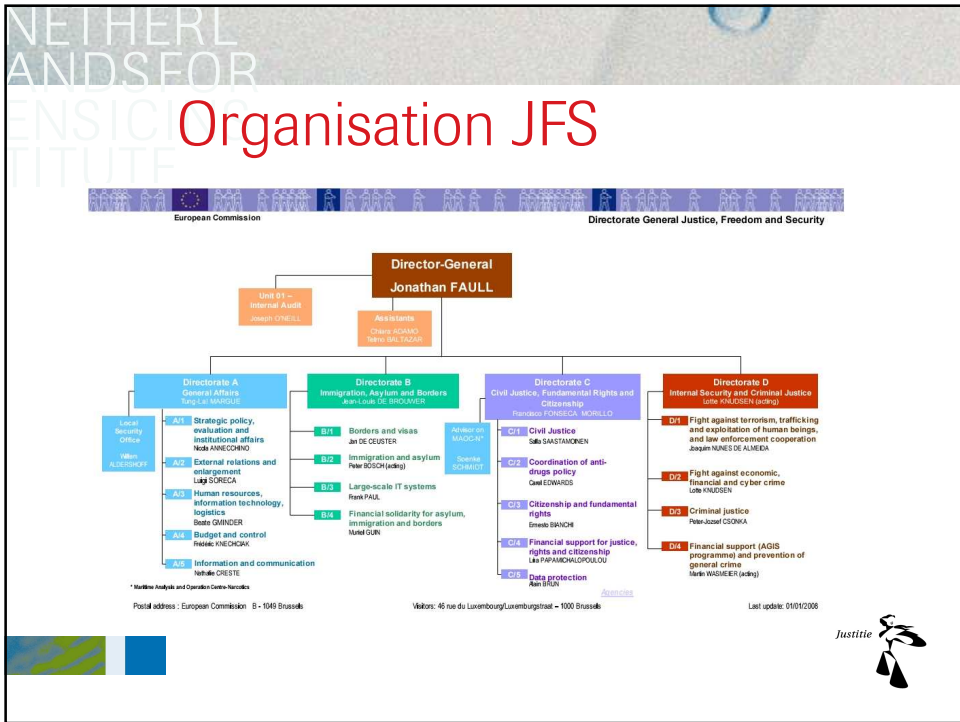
NETHERLANDSFORENSICINSTITUTE

Organisation JFS

European Commission

Directorate General Justice, Freedom and Security

Director-General
Jonathan FAULL

Unit 01 – Internal Audit
Joseph O'NEILL

Assistants
Chiara ADAMO
Telmo BALTAZAR

Directorate A
General Affairs
Tung-Lai MARGUE

Local Security Office
Willem ALDERSHOFF

A/1 Strategic policy, evaluation and institutional affairs
Nicola ANNECCHINO

A/2 External relations and enlargement
Luigi SORECA

A/3 Human resources, information technology, logistics
Beate GMINDER

A/4 Budget and control
Frédéric KNECHCIAK

A/5 Information and communication
Nathalie CRESTE

Directorate B
Immigration, Asylum and Borders
Jean-Louis DE BROUWER

B/1 Borders and visas
Jan DE CEUSTER

B/2 Immigration and asylum
Peter BOSCH (acting)

B/3 Large-scale IT systems
Frank PAUL

B/4 Financial solidarity for asylum, immigration and borders
Muriel GUIN

Directorate C
Civil Justice, Fundamental Rights and Citizenship
Francisco FONSECA MORILLO

Advisor on MAOC-N*
Soenke SCHMIDT

C/1 Civil Justice
Salla SAASTAMOINEN

C/2 Coordination of anti-drugs policy
Carel EDWARDS

C/3 Citizenship and fundamental rights
Ernesto BIANCHI

C/4 Financial support for justice, rights and citizenship
Lisa PAPAMICHALOPOULOU

C/5 Data protection
Alain BRUN

Agencies

Directorate D
Internal Security and Criminal Justice
Lotte KNUDSEN (acting)

D/1 Fight against terrorism, trafficking and exploitation of human beings, and law enforcement cooperation
Joaquim NUNES DE ALMEIDA

D/2 Fight against economic, financial and cyber crime
Lotte KNUDSEN

D/3 Criminal justice
Peter-Jozsef CSONKA

D/4 Financial support (AGIS programme) and prevention of general crime
Martin WASMEIER (acting)

* Maritime Analysis and Operation Centre-Narcotics

Postal address : European Commission B - 1049 Brussels

Visitors: 46 rue du Luxembourg/Luxemburgstraat – 1000 Brussels

Last update: 01/01/2008

Justitie